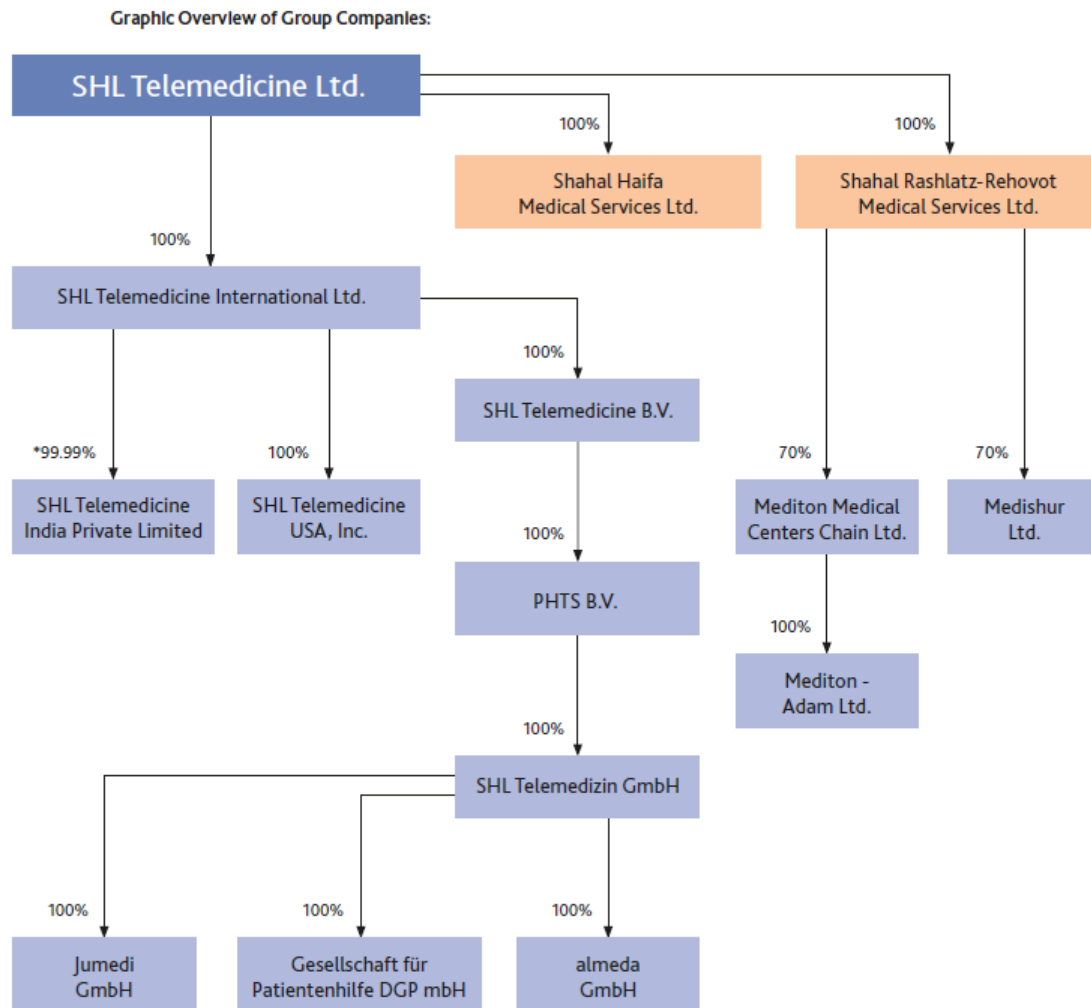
Graphic Overview of Group Companies:

SHL Telemedicine Ltd.

100%

Shahal Haifa Medical Services Ltd.

100%

Shahal Rashlatz-Rehovot Medical Services Ltd.

100%

SHL Telemedicine International Ltd.

100%

SHL Telemedicine B.V.

*99.99%

SHL Telemedicine India Private Limited

100%

SHL Telemedicine USA, Inc.

70%

Mediton Medical Centers Chain Ltd.

70%

Medishur Ltd.

100%

PHTS B.V.

100%

Mediton - Adam Ltd.

100%

SHL Telemedizin GmbH

100%

Jumedi GmbH

100%

Gesellschaft für Patientenhilfe DGP mbH

100%

almeda GmbH